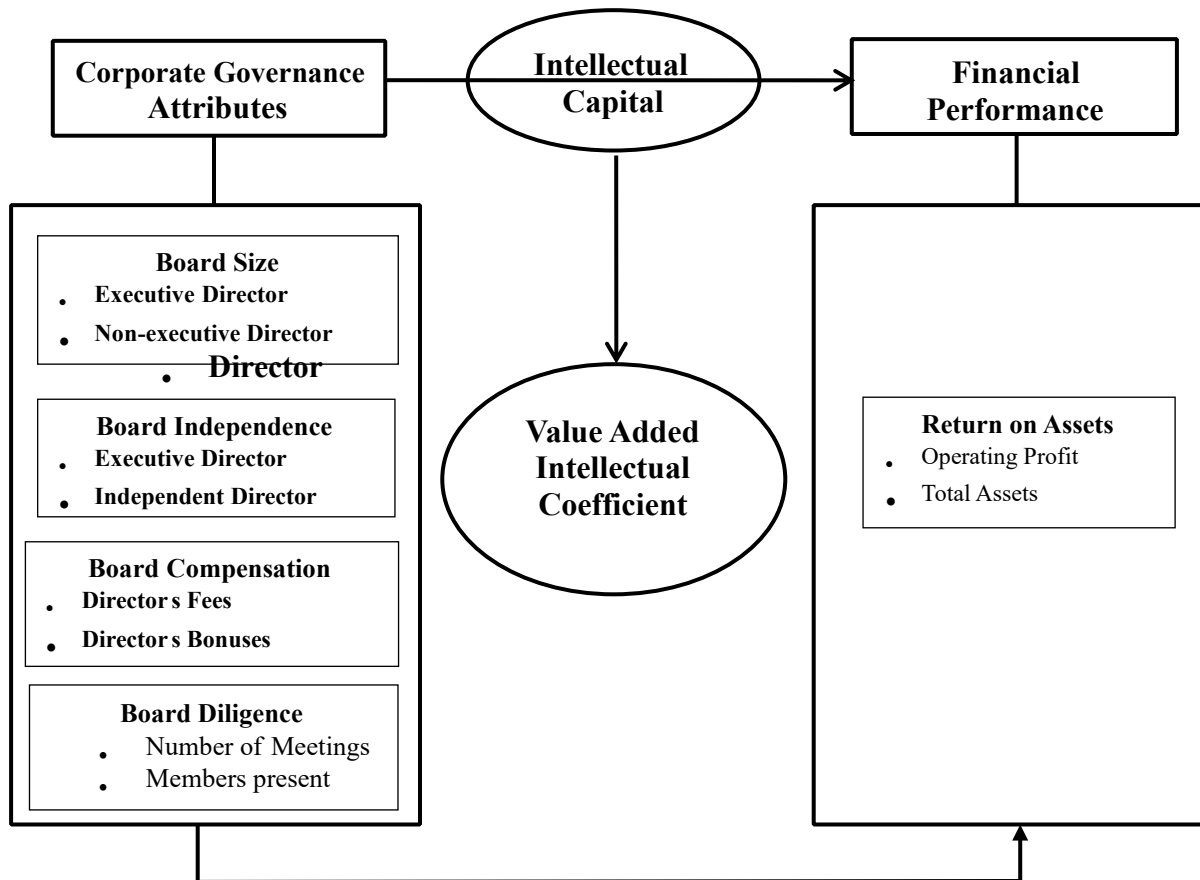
Corporate Governance Attributes

Intellectual Capital

Financial Performance

Board Size
- Executive Director
- Non-executive Director
- Director

Board Independence
- Executive Director
- Independent Director

Board Compensation
- Director s Fees
- Director s Bonuses

Board Diligence
- Number of Meetings
- Members present

Value Added Intellectual Coefficient

Return on Assets
- Operating Profit
- Total Assets